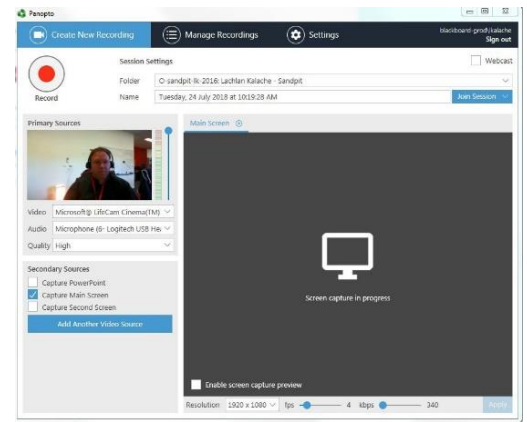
Panopto

Create New Recording

Manage Recordings

Settings

blackboard-prod\lkalache
Sign out

Record

Session Settings

Webcast

Folder O-sandpit-Ik-2016: Lachlan Kalache - Sandpit

Name Tuesday, 24 July 2018 at 10:19:28 AM

Join Session

Primary Sources

Video Microsoft® LifeCam Cinema(TM)

Audio Microphone (6- Logitech USB He

Quality High

Secondary Sources

Capture PowerPoint

Capture Main Screen

Capture Second Screen

Add Another Video Source

Main Screen

Screen capture in progress

Enable screen capture preview

Resolution 1920 x 1080 fps 4 kbps 340

Apply